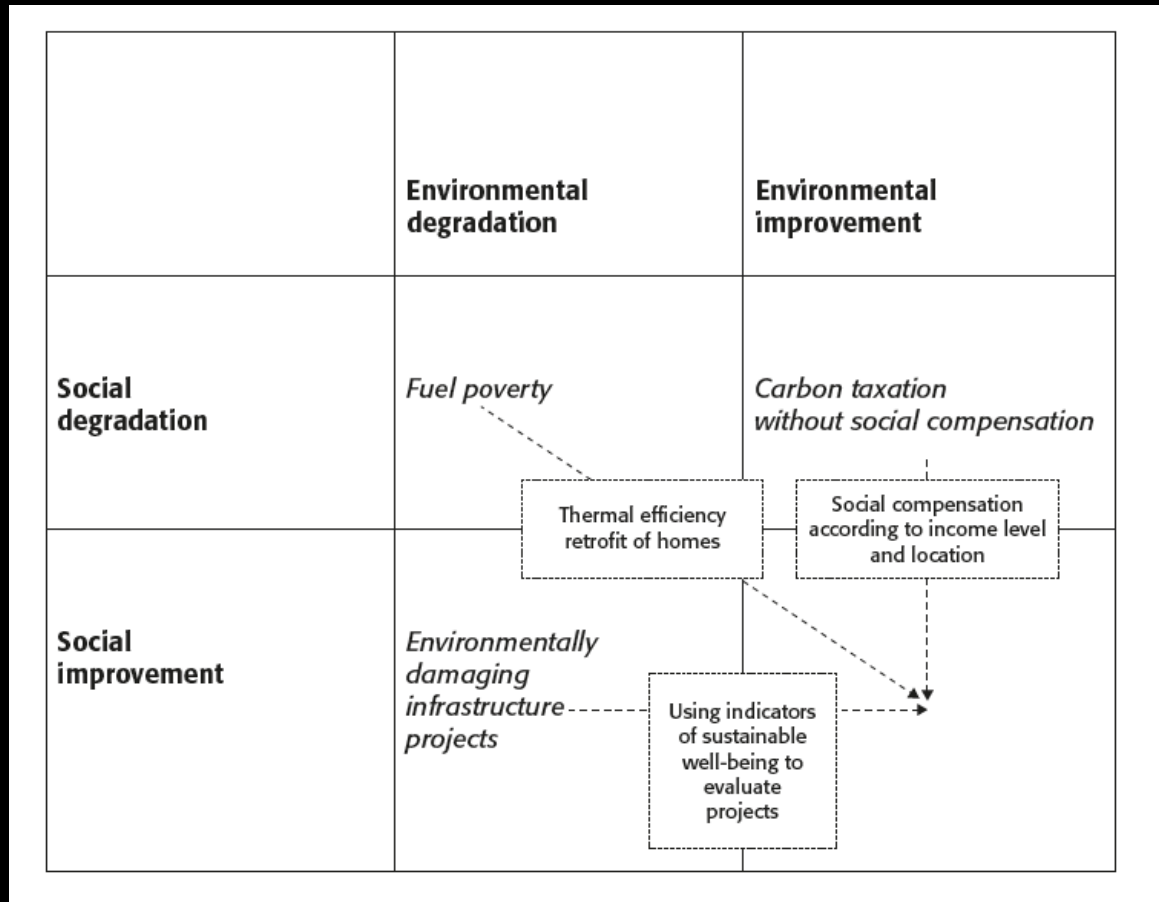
| | Environmental degradation | Environmental improvement |
|---|---|---|
| Social degradation | *Fuel poverty* | *Carbon taxation without social compensation* |
| Social improvement | *Environmentally damaging infrastructure projects* | |

Thermal efficiency retrofit of homes

Social compensation according to income level and location

Using indicators of sustainable well-being to evaluate projects